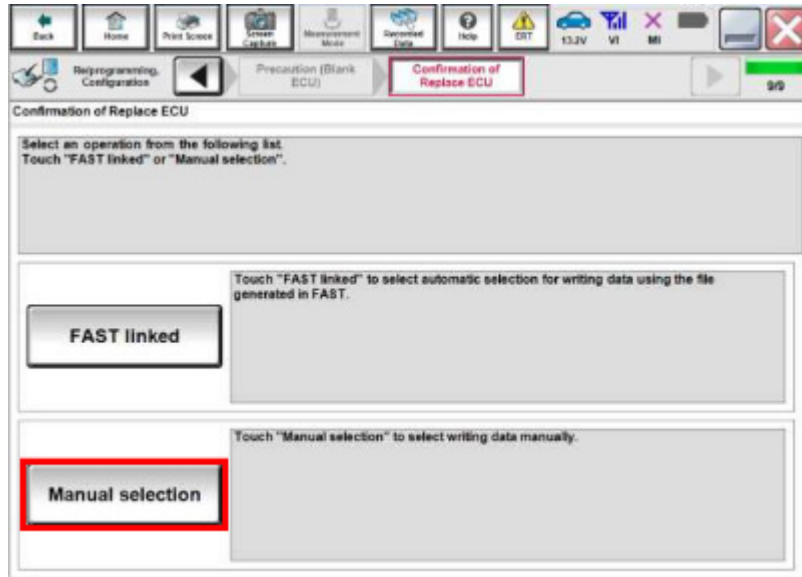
Back Home Print Screen Screen Capture Measurement Mode Recorded Data Help ERT 13.3V VI MI

Reprogramming, Configuration

Precaution (Blank ECU)

Confirmation of Replace ECU

9/9

Confirmation of Replace ECU

Select an operation from the following list. Touch "FAST linked" or "Manual selection".

FAST linked

Touch "FAST linked" to select automatic selection for writing data using the file generated in FAST.

Manual selection

Touch "Manual selection" to select writing data manually.